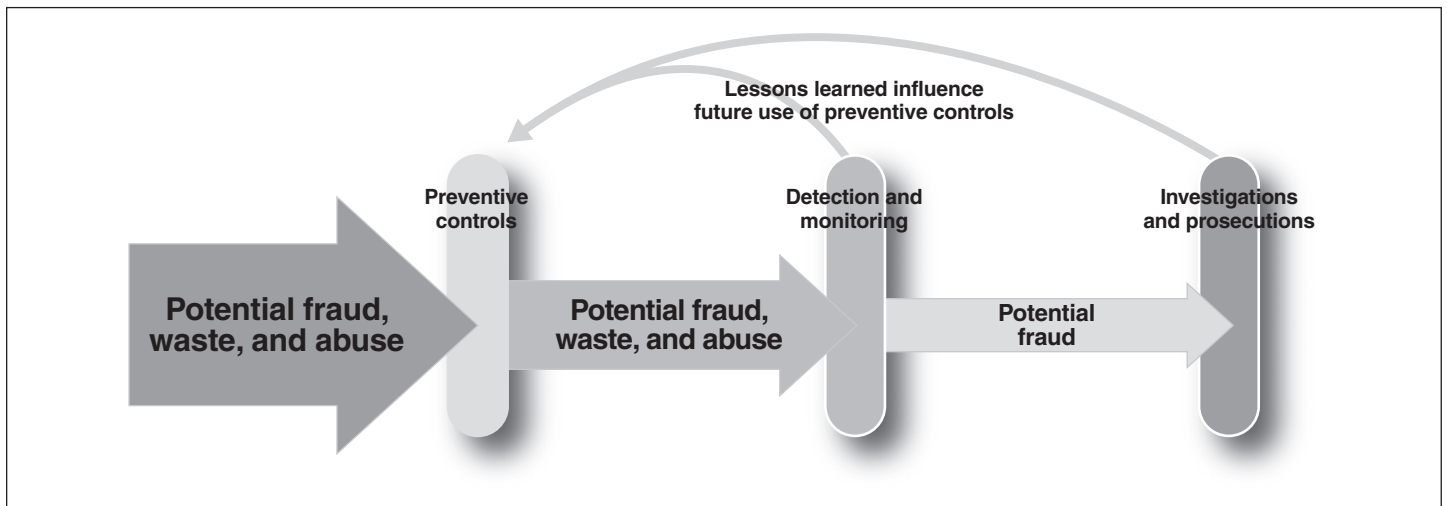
Lessons learned influence future use of preventive controls

Preventive controls

Detection and monitoring

Investigations and prosecutions

Potential fraud, waste, and abuse

Potential fraud, waste, and abuse

Potential fraud